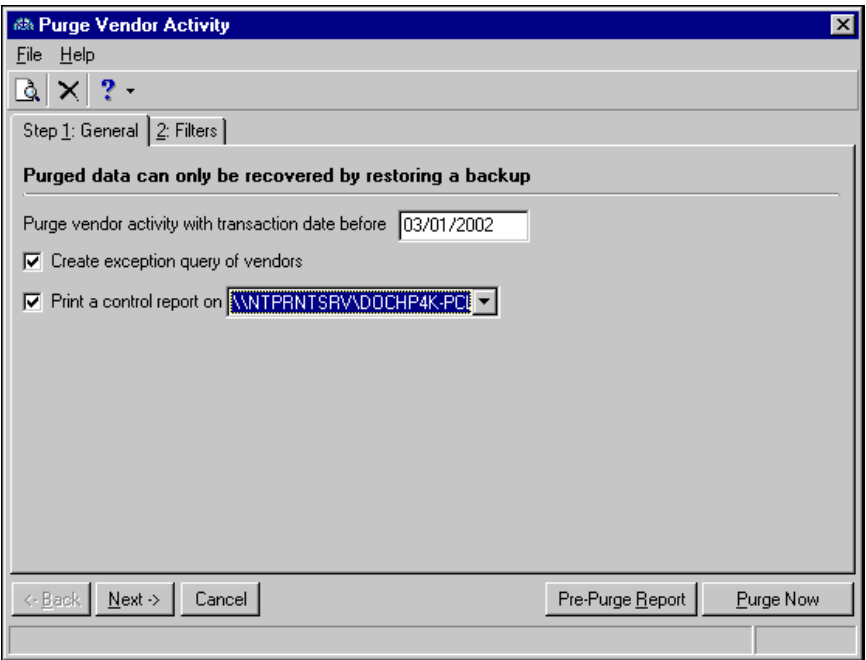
Purge Vendor Activity

File Help

Step 1: General | 2: Filters

Purged data can only be recovered by restoring a backup

Purge vendor activity with transaction date before 03/01/2002

Create exception query of vendors

Print a control report on \\NTPRNTSRV\DOCHP4K-PCL

<- Back | Next -> | Cancel | Pre-Purge Report | Purge Now